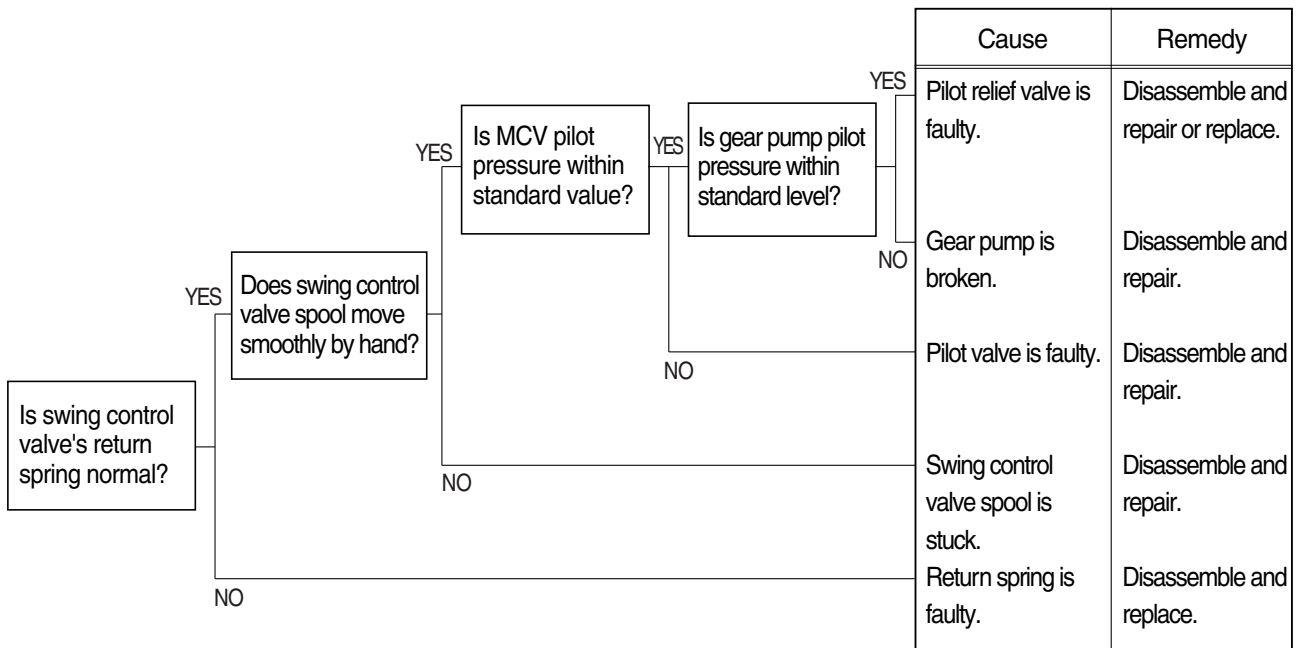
Is swing control valve's return spring normal?

YES

Does swing control valve spool move smoothly by hand?

YES

Is MCV pilot pressure within standard value?

YES

Is gear pump pilot pressure within standard level?

YES

NO

NO

NO

NO

| Cause | Remedy |
|---|---|
| Pilot relief valve is faulty. | Disassemble and repair or replace. |
| Gear pump is broken. | Disassemble and repair. |
| Pilot valve is faulty. | Disassemble and repair. |
| Swing control valve spool is stuck. | Disassemble and repair. |
| Return spring is faulty. | Disassemble and replace. |